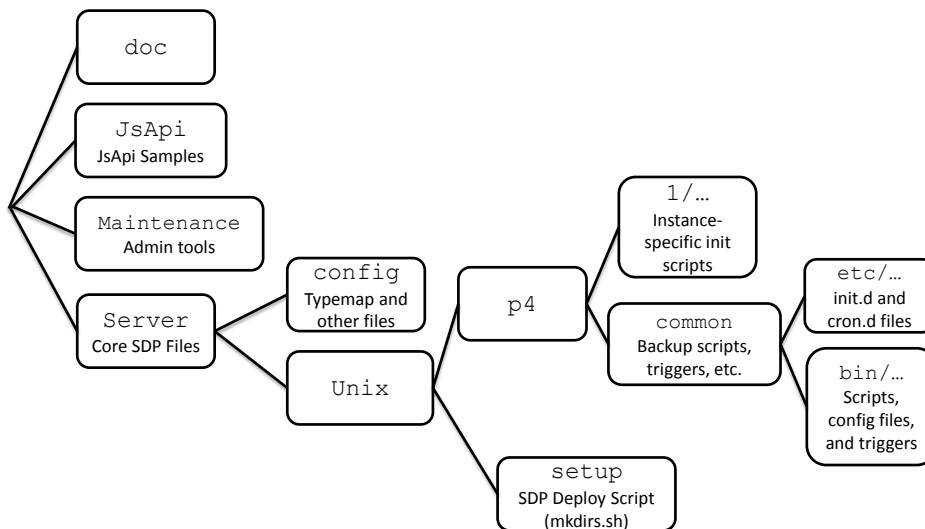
doc

JsApi
JsApi Samples

Maintenance
Admin tools

Server
Core SDP Files

config
Typemap and other files

Unix

p4

setup
SDP Deploy Script (mkdirs.sh)

1/…
Instance-specific init scripts

common
Backup scripts, triggers, etc.

etc/…
init.d and cron.d files

bin/…
Scripts, config files, and triggers